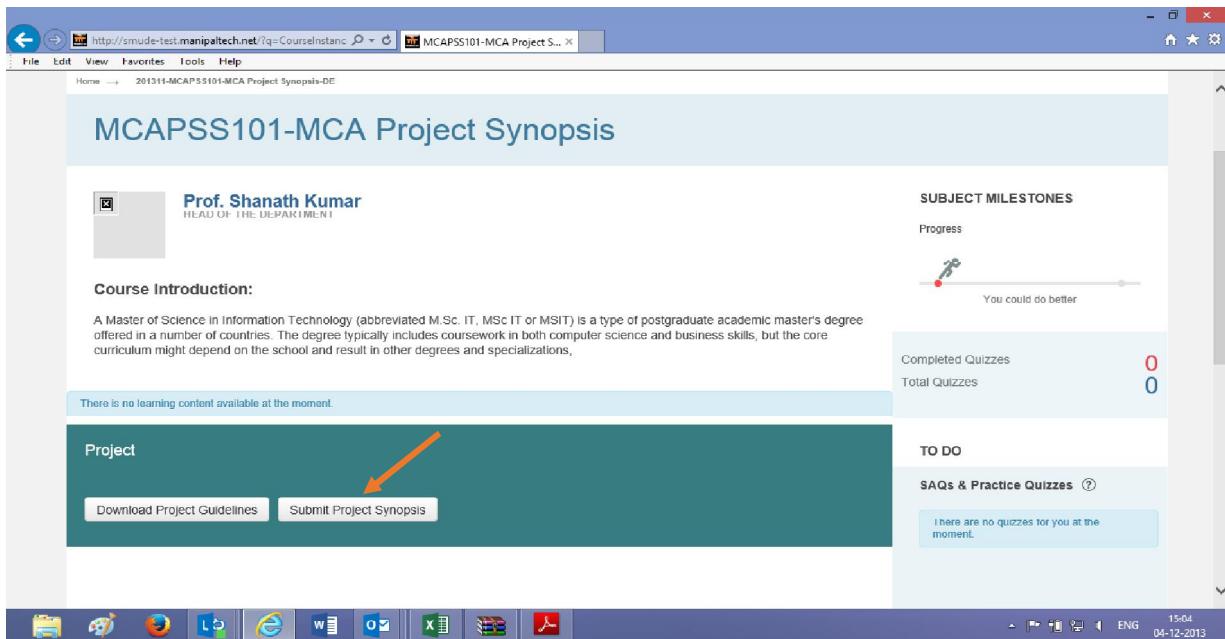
http://smude-test.manipaltech.net/?q=CourseInstanc

MCAPSS101-MCA Project S...

File Edit View Favorites Tools Help

Home → 201311-MCAPSS101-MCA Project Synopsis-DE

MCAPSS101-MCA Project Synopsis

Prof. Shanath Kumar
HEAD OF THE DEPARTMENT

Course Introduction:

A Master of Science in Information Technology (abbreviated M.Sc. IT, MSc IT or MSIT) is a type of postgraduate academic master's degree offered in a number of countries. The degree typically includes coursework in both computer science and business skills, but the core curriculum might depend on the school and result in other degrees and specializations,

There is no learning content available at the moment.

Project

Download Project Guidelines

Submit Project Synopsis

SUBJECT MILESTONES

Progress

You could do better

Completed Quizzes 0
Total Quizzes 0

TO DO

SAQs & Practice Quizzes

There are no quizzes for you at the moment.

ENG 15:04 04-12-2013